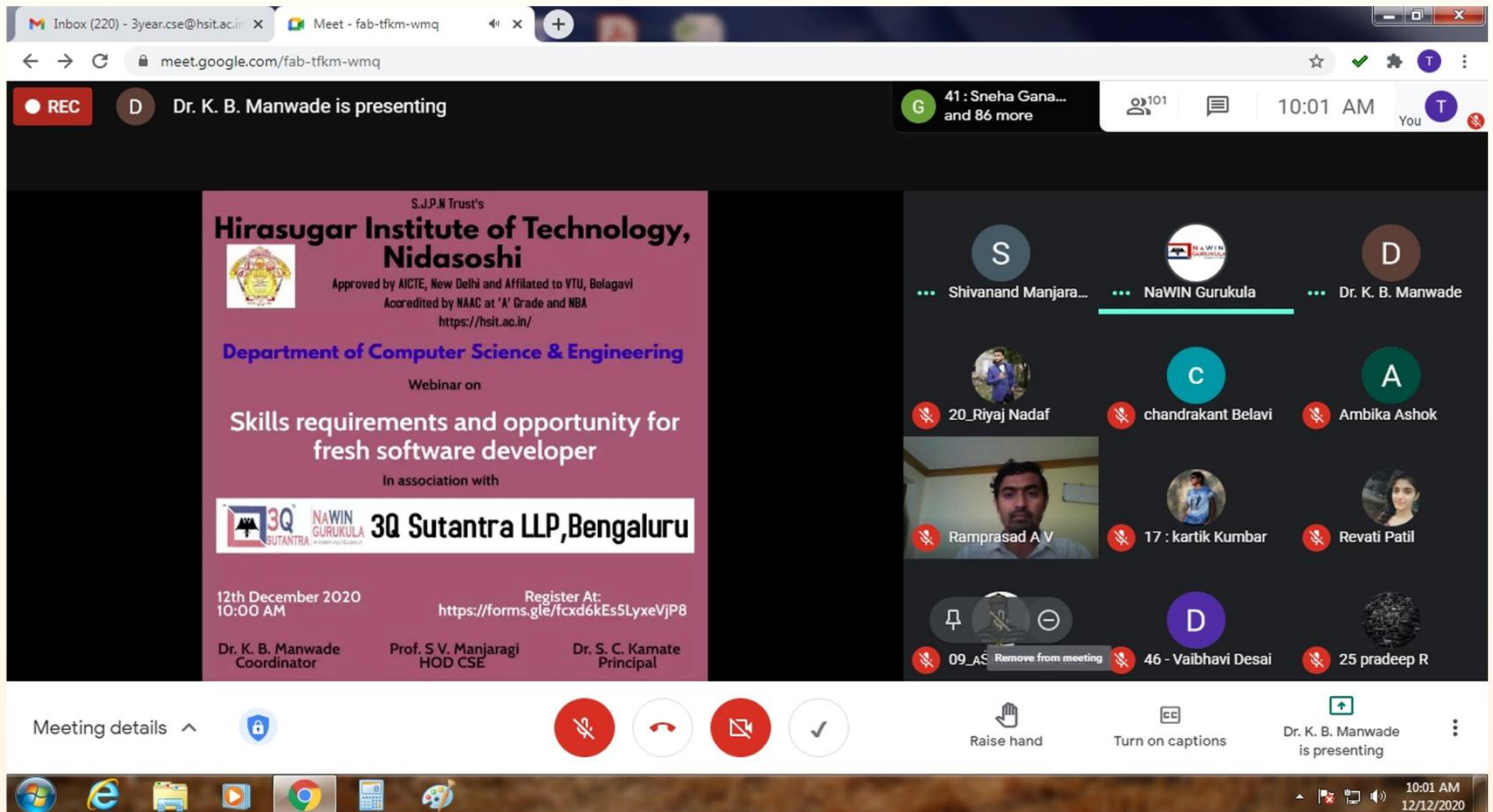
Inbox (220) - 3year.cse@hsit.ac.in ×
Meet - fab-tfkm-wmq ×
meet.google.com/fab-tfkm-wmq

REC
D Dr. K. B. Manwade is presenting
G 41 : Sneha Gana... and 86 more
101
10:01 AM
T You

S.J.P.N Trust's
Hirasugar Institute of Technology, Nidasoshi
Approved by AICTE, New Delhi and Affilated to VTU, Belagavi
Accredited by NAAC at 'A' Grade and NBA
https://hsit.ac.in/

Department of Computer Science & Engineering

Webinar on

Skills requirements and opportunity for fresh software developer

In association with

3Q SUTANTRA NAWIN GURUKULA 3Q Sutantra LLP,Bengaluru

12th December 2020
10:00 AM

Register At:
https://forms.gle/fcxd6kEs5LyxeVjP8

Dr. K. B. Manwade
Coordinator

Prof. S V. Manjaragi
HOD CSE

Dr. S. C. Kamate
Principal

S Shivanand Manjara...
NaWIN Gurukula
D Dr. K. B. Manwade
20_Riyaj Nadaf
C chandrakant Belavi
A Ambika Ashok
Ramprasad A V
17 : kartik Kumbar
Revati Patil
09_AS
Remove from meeting
D 46 - Vaibhavi Desai
25 pradeep R

Meeting details
Raise hand
Turn on captions
Dr. K. B. Manwade is presenting

10:01 AM
12/12/2020